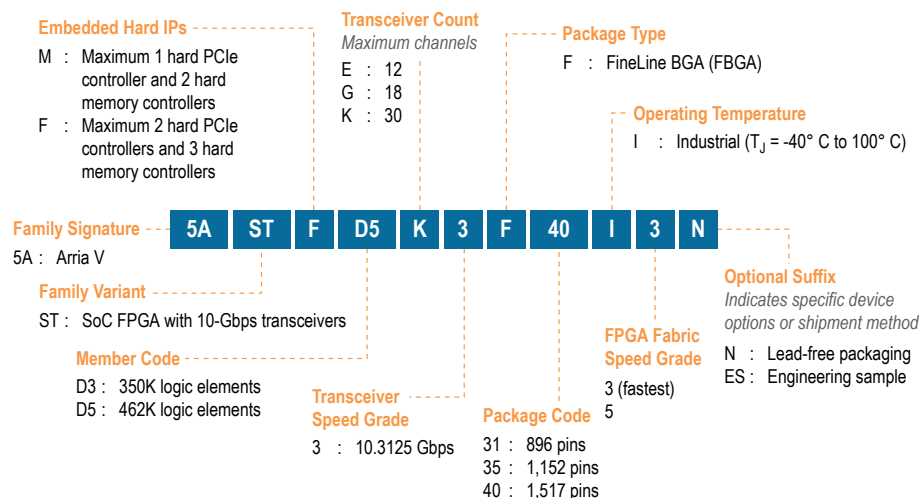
Embedded Hard IPs
M : Maximum 1 hard PCIe controller and 2 hard memory controllers
F : Maximum 2 hard PCIe controllers and 3 hard memory controllers

Transceiver Count
Maximum channels
E : 12
G : 18
K : 30

Package Type
F : FineLine BGA (FBGA)

Operating Temperature
I : Industrial ($T_J$ = -40° C to 100° C)

Family Signature
5A : Arria V

| 5A | ST | F | D5 | K | 3 | F | 40 | I | 3 | N |
|---|---|---|---|---|---|---|---|---|---|---|

Family Variant
ST : SoC FPGA with 10-Gbps transceivers

Member Code
D3 : 350K logic elements
D5 : 462K logic elements

Transceiver Speed Grade
3 : 10.3125 Gbps

Package Code
31 : 896 pins
35 : 1,152 pins
40 : 1,517 pins

FPGA Fabric Speed Grade
3 (fastest)
5

Optional Suffix
Indicates specific device options or shipment method
N : Lead-free packaging
ES : Engineering sample